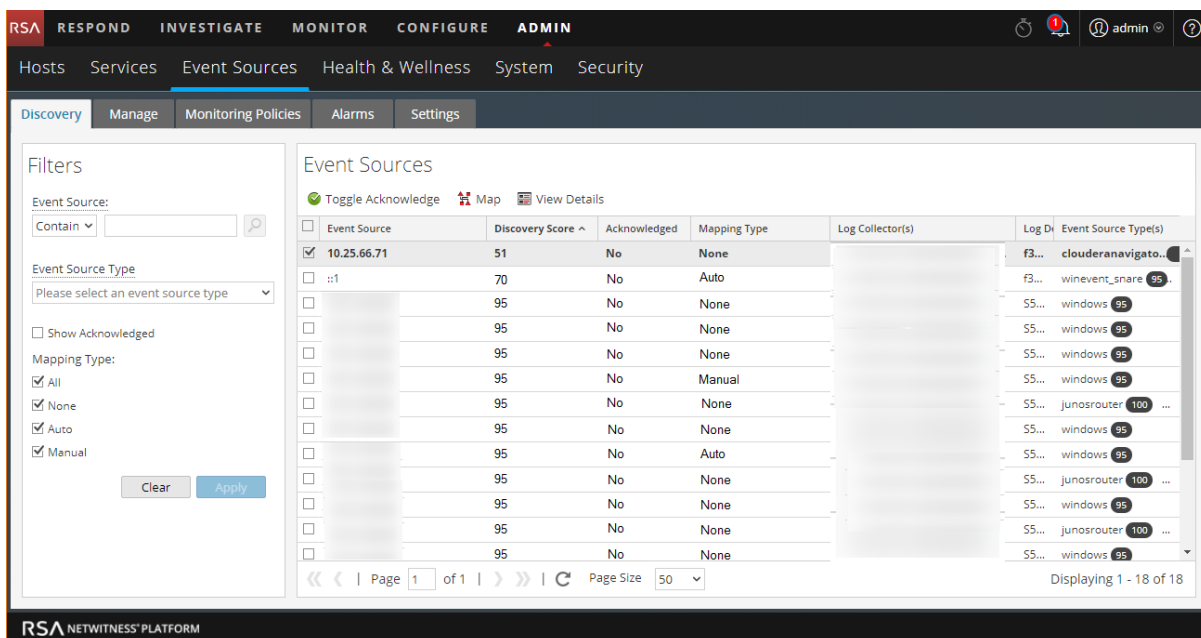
RSA RESPOND INVESTIGATE MONITOR CONFIGURE ADMIN 1 admin ?

Hosts Services Event Sources Health & Wellness System Security

Discovery Manage Monitoring Policies Alarms Settings

Filters

Event Source:

Contain

Event Source Type

Please select an event source type

Show Acknowledged

Mapping Type:

All

None

Auto

Manual

Clear Apply

Event Sources

Toggle Acknowledge Map View Details

| Event Source | Discovery Score ^ | Acknowledged | Mapping Type | Log Collector(s) | Log D | Event Source Type(s) |
|---|---|---|---|---|---|---|
| 10.25.66.71 | 51 | No | None | | f3... | clouderanavigato... |
| ::1 | 70 | No | Auto | | f3... | winevent_snare 95 |
| | 95 | No | None | | S5... | windows 95 |
| | 95 | No | None | | S5... | windows 95 |
| | 95 | No | None | | S5... | windows 95 |
| | 95 | No | Manual | | S5... | windows 95 |
| | 95 | No | None | | S5... | junosrouter 100 ... |
| | 95 | No | None | | S5... | windows 95 |
| | 95 | No | Auto | | S5... | windows 95 |
| | 95 | No | None | | S5... | junosrouter 100 ... |
| | 95 | No | None | | S5... | windows 95 |
| | 95 | No | None | | S5... | junosrouter 100 ... |
| | 95 | No | None | | S5... | windows 95 |

Page 1 of 1 Page Size 50

Displaying 1 - 18 of 18

RSA NETWITNESS® PLATFORM